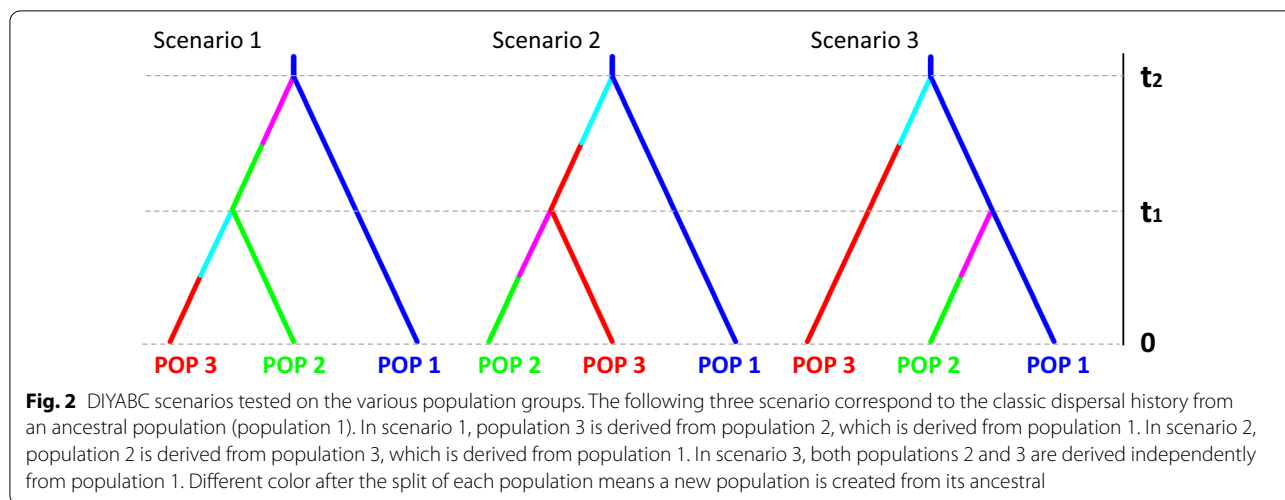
Scenario 1

Scenario 2

Scenario 3

$t_2$

$t_1$

0

POP 3 POP 2 POP 1 POP 2 POP 3 POP 1 POP 3 POP 2 POP 1

**Fig. 2** DIYABC scenarios tested on the various population groups. The following three scenario correspond to the classic dispersal history from an ancestral population (population 1). In scenario 1, population 3 is derived from population 2, which is derived from population 1. In scenario 2, population 2 is derived from population 3, which is derived from population 1. In scenario 3, both populations 2 and 3 are derived independently from population 1. Different color after the split of each population means a new population is created from its ancestral